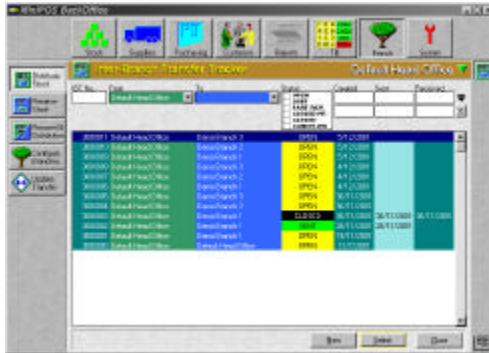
WinPOS BackOffice

Stock
Suppliers
Purchasing
Customers
Reports
Till
Branch
System

Inter-Branch Transfer Tracker
Default Head Office

IBT No.
From
To
Status
Created
Sent
Received

Default Head Office

OPEN
SENT
PARTIAL
RECEIVED
CLOSED

| | | | | | | |
|---|---|---|---|---|---|---|
| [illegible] | Default Head Office | BranchBranch 3 | OPEN | 5/11/2001 | | |
| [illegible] | Default Head Office | BranchBranch 2 | OPEN | 5/11/2001 | | |
| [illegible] | Default Head Office | BranchBranch 3 | OPEN | 5/11/2001 | | |
| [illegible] | Default Head Office | BranchBranch 2 | OPEN | 4/11/2001 | | |
| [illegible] | Default Head Office | BranchBranch 1 | OPEN | 4/11/2001 | | |
| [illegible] | Default Head Office | BranchBranch 1 | OPEN | 4/11/2001 | | |
| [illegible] | Default Head Office | BranchBranch 3 | OPEN | 30/11/2001 | | |
| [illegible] | Default Head Office | BranchBranch 2 | OPEN | 30/11/2001 | | |
| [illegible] | Default Head Office | BranchBranch 1 | CLOSED | 30/11/2001 | 30/11/2001 | 30/11/2001 |
| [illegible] | Default Head Office | BranchBranch 1 | SENT | 28/11/2001 | 28/11/2001 | |
| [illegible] | Default Head Office | BranchBranch 1 | OPEN | 19/11/2001 | | |
| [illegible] | Default Head Office | Default Head Office | OPEN | 11/11/2001 | | |

New
Select
Close